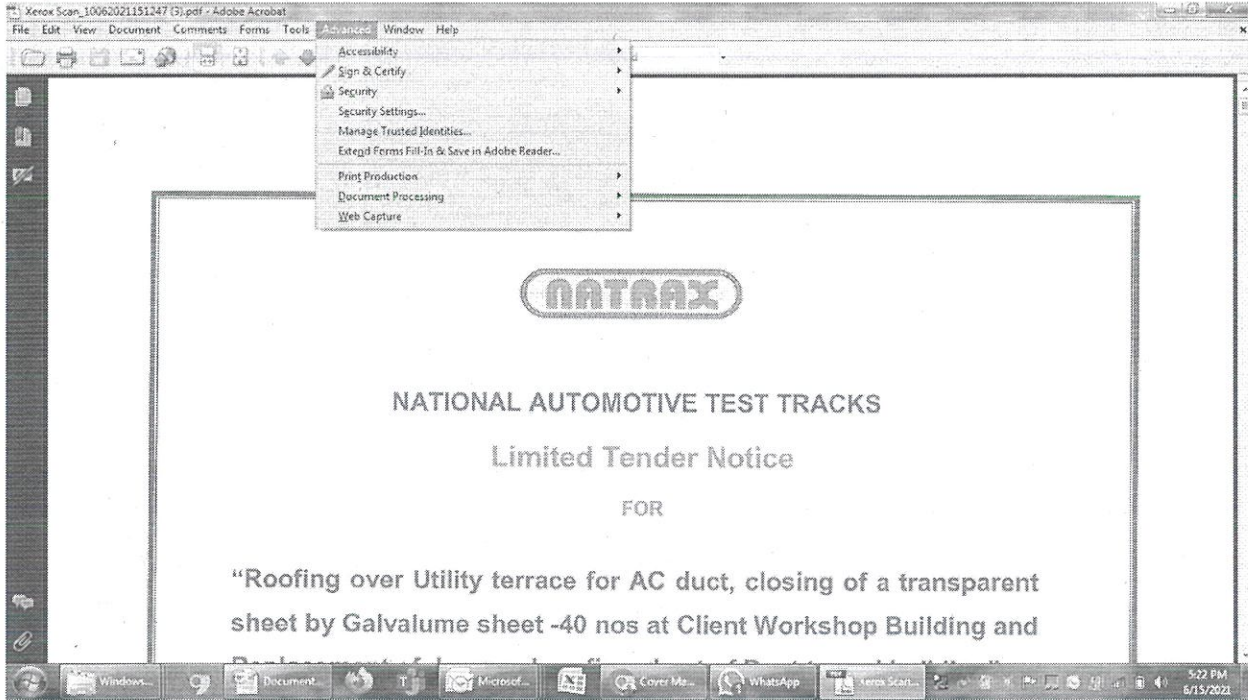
Xerox Scan_10062021151247 (3).pdf - Adobe Acrobat

File Edit View Document Comments Forms Tools Advanced Window Help

Accessibility
Sign & Certify
Security
Security Settings...
Manage Trusted Identities...
Extend Forms Fill-In & Save in Adobe Reader...
Print Production
Document Processing
Web Capture

NATRAX

NATIONAL AUTOMOTIVE TEST TRACKS

Limited Tender Notice

FOR

"Roofing over Utility terrace for AC duct, closing of a transparent sheet by Galvalume sheet -40 nos at Client Workshop Building and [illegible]

Windows... Document... Microsof... Cover Me... WhatsApp Xerox Scan... 5:22 PM 6/15/2021